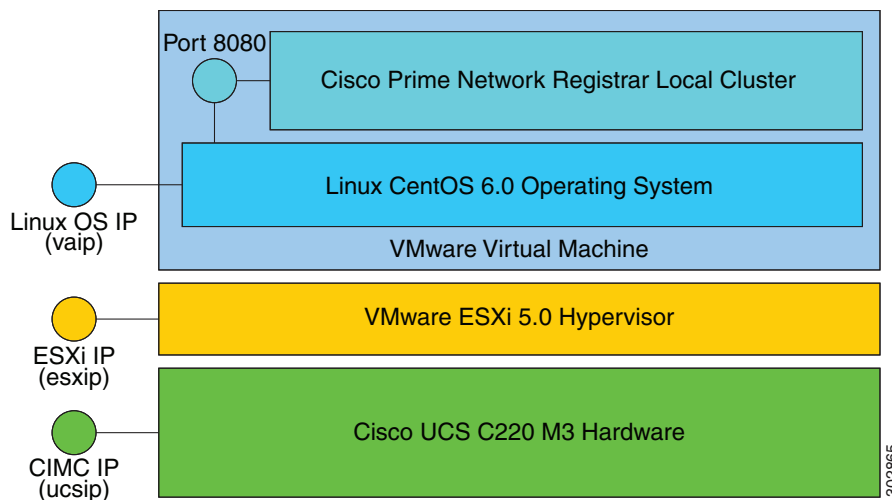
Port 8080

Cisco Prime Network Registrar Local Cluster

Linux CentOS 6.0 Operating System

Linux OS IP
(vaip)

VMware Virtual Machine

ESXi IP
(esxip)

VMware ESXi 5.0 Hypervisor

CIMC IP
(ucsip)

Cisco UCS C220 M3 Hardware

302865